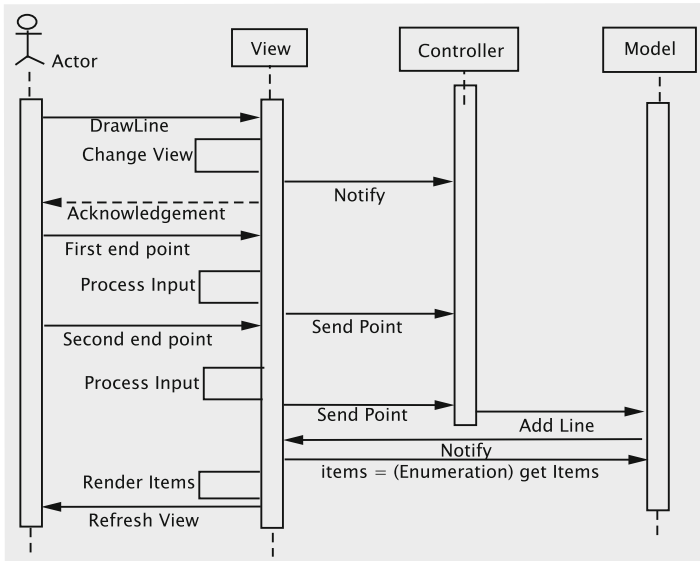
Actor

View

Controller

Model

DrawLine

Change View

Notify

Acknowledgement

First end point

Process Input

Second end point

Send Point

Process Input

Send Point

Add Line

Notify

items = (Enumeration) get Items

Render Items

Refresh View